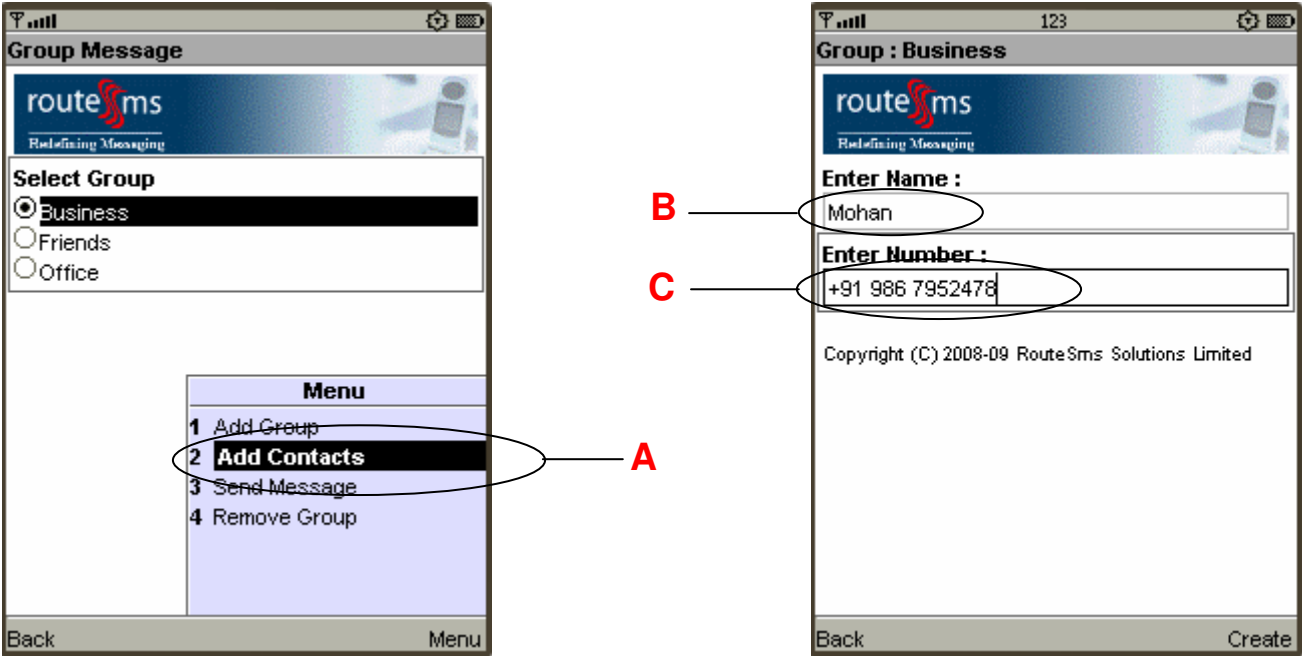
Group Message

routeSms
Redefining Messaging

Select Group
Business
Friends
Office

Menu
1 Add Group
2 Add Contacts
3 Send Message
4 Remove Group

Back
Menu

A

123
Group : Business

routeSms
Redefining Messaging

Enter Name :
Mohan
Enter Number :
+91 986 7952478

Copyright (C) 2008-09 RouteSms Solutions Limited

Back
Create

B

C